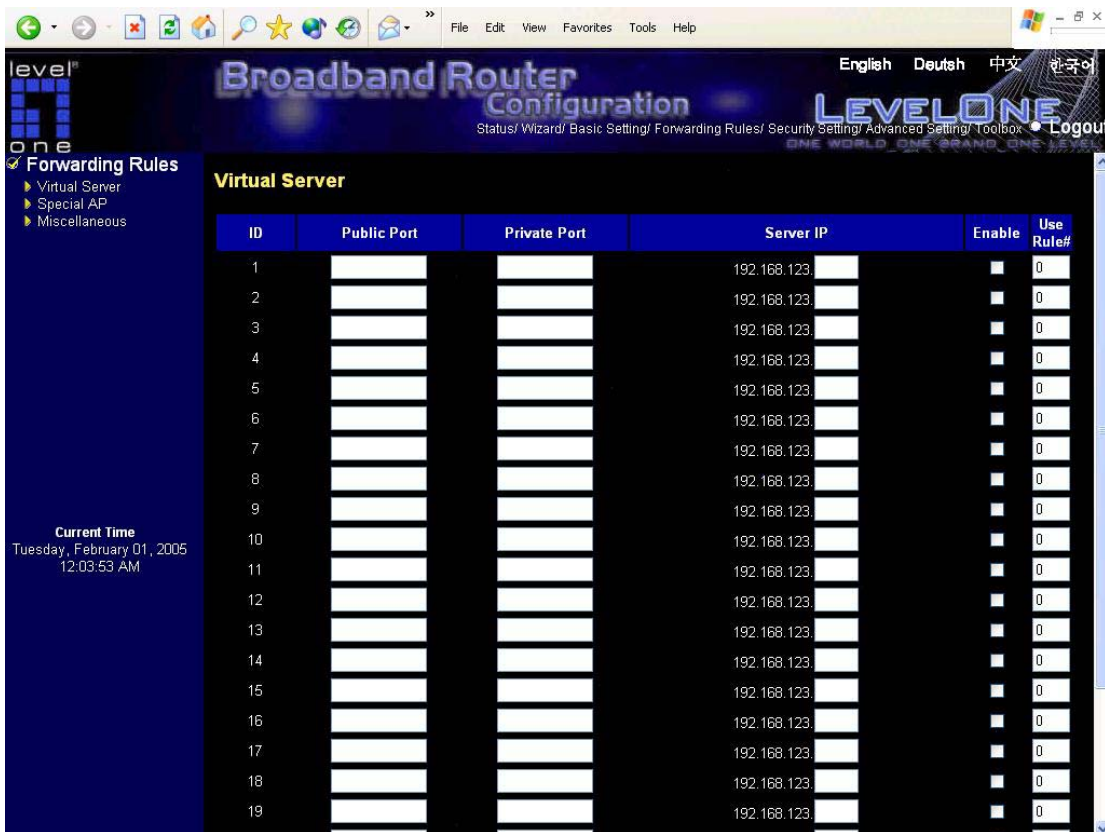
File Edit View Favorites Tools Help

level one

Broadband Router Configuration

English Deutsh 中文 한국어

LEVELONE
ONE WORLD ONE BRAND ONE LEVEL

Status/ Wizard/ Basic Setting/ Forwarding Rules/ Security Setting/ Advanced Setting/ Toolbox ● Logout

Forwarding Rules
▶ Virtual Server
▶ Special AP
▶ Miscellaneous

Current Time
Tuesday, February 01, 2005
12:03:53 AM

Virtual Server

| ID | Public Port | Private Port | Server IP | Enable | Use Rule# |
|---|---|---|---|---|---|
| 1 | | | 192.168.123. | | 0 |
| 2 | | | 192.168.123. | | 0 |
| 3 | | | 192.168.123. | | 0 |
| 4 | | | 192.168.123. | | 0 |
| 5 | | | 192.168.123. | | 0 |
| 6 | | | 192.168.123. | | 0 |
| 7 | | | 192.168.123. | | 0 |
| 8 | | | 192.168.123. | | 0 |
| 9 | | | 192.168.123. | | 0 |
| 10 | | | 192.168.123. | | 0 |
| 11 | | | 192.168.123. | | 0 |
| 12 | | | 192.168.123. | | 0 |
| 13 | | | 192.168.123. | | 0 |
| 14 | | | 192.168.123. | | 0 |
| 15 | | | 192.168.123. | | 0 |
| 16 | | | 192.168.123. | | 0 |
| 17 | | | 192.168.123. | | 0 |
| 18 | | | 192.168.123. | | 0 |
| 19 | | | 192.168.123. | | 0 |